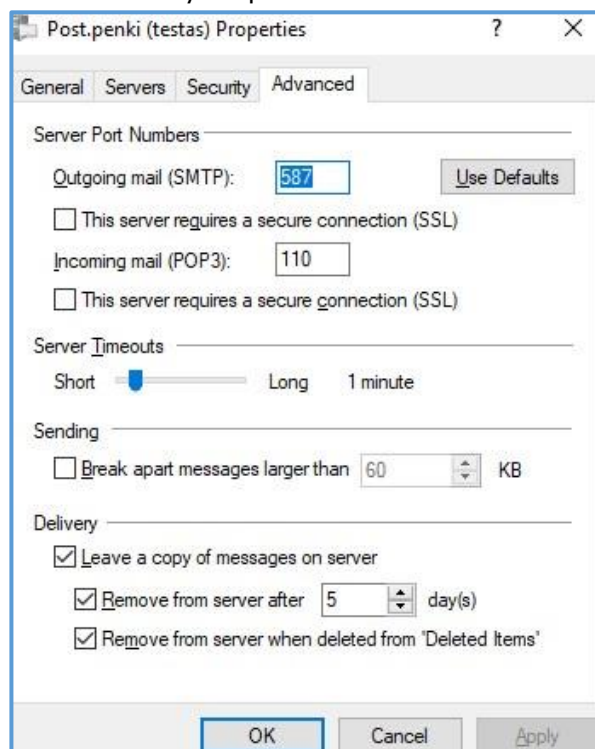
Post.penki (testas) Properties ? X

General Servers Security Advanced

Server Port Numbers

Outgoing mail (SMTP): 587 Use Defaults

This server requires a secure connection (SSL)

Incoming mail (POP3): 110

This server requires a secure connection (SSL)

Server Timeouts

Short Long 1 minute

Sending

Break apart messages larger than 60 KB

Delivery

Leave a copy of messages on server

Remove from server after 5 day(s)

Remove from server when deleted from 'Deleted Items'

OK Cancel Apply